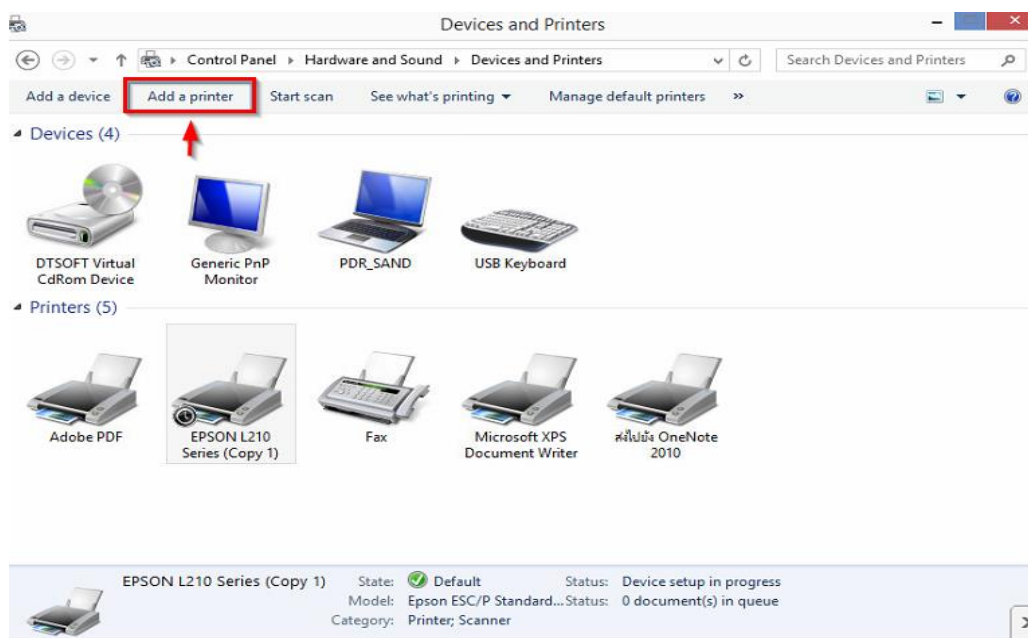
Devices and Printers

Control Panel ▸ Hardware and Sound ▸ Devices and Printers

Search Devices and Printers

Add a device   Add a printer   Start scan   See what's printing ▾   Manage default printers   »

Devices (4)

DTSOFT Virtual CdRom Device

Generic PnP Monitor

PDR_SAND

USB Keyboard

Printers (5)

Adobe PDF

EPSON L210 Series (Copy 1)

Fax

Microsoft XPS Document Writer

ส่งไปยัง OneNote 2010

EPSON L210 Series (Copy 1)   State: Default   Status: Device setup in progress
Model: Epson ESC/P Standard...   Status: 0 document(s) in queue
Category: Printer; Scanner